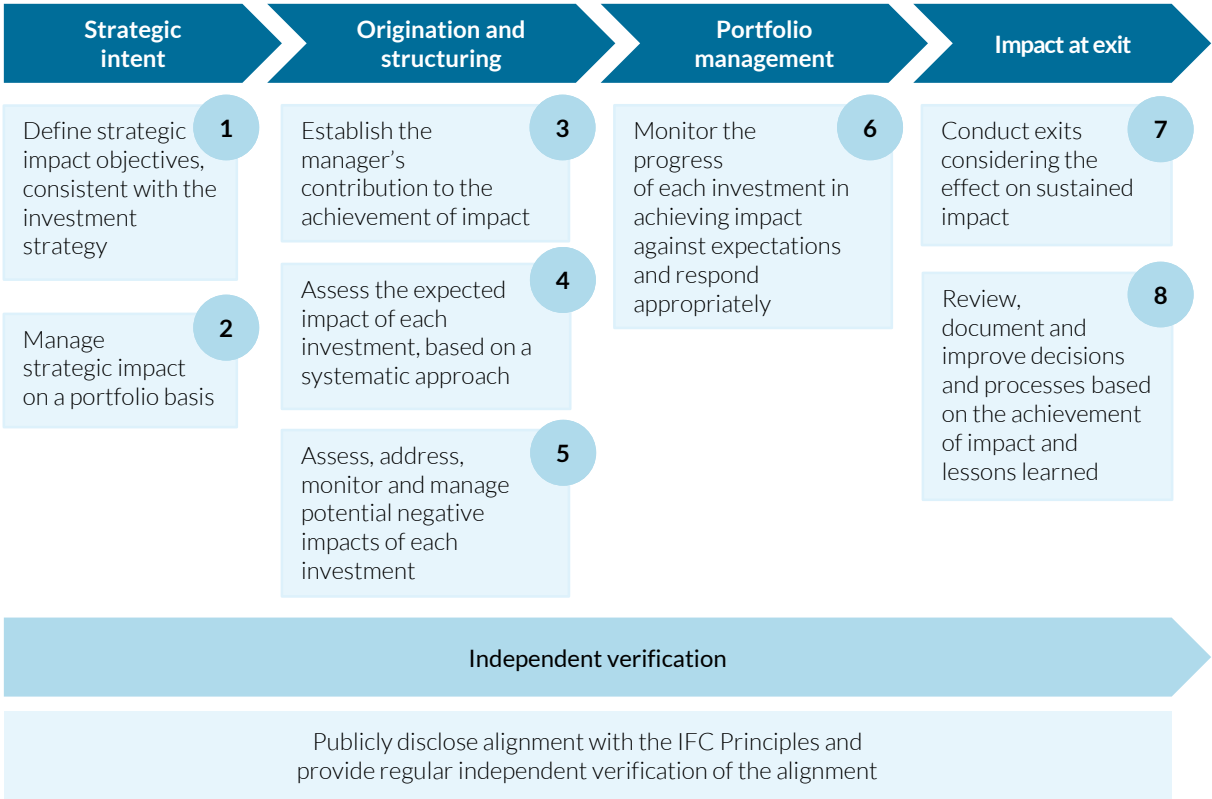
Strategic intent

Origination and structuring

Portfolio management

Impact at exit

1
Define strategic impact objectives, consistent with the investment strategy

2
Manage strategic impact on a portfolio basis

3
Establish the manager's contribution to the achievement of impact

4
Assess the expected impact of each investment, based on a systematic approach

5
Assess, address, monitor and manage potential negative impacts of each investment

6
Monitor the progress of each investment in achieving impact against expectations and respond appropriately

7
Conduct exits considering the effect on sustained impact

8
Review, document and improve decisions and processes based on the achievement of impact and lessons learned

Independent verification

Publicly disclose alignment with the IFC Principles and provide regular independent verification of the alignment